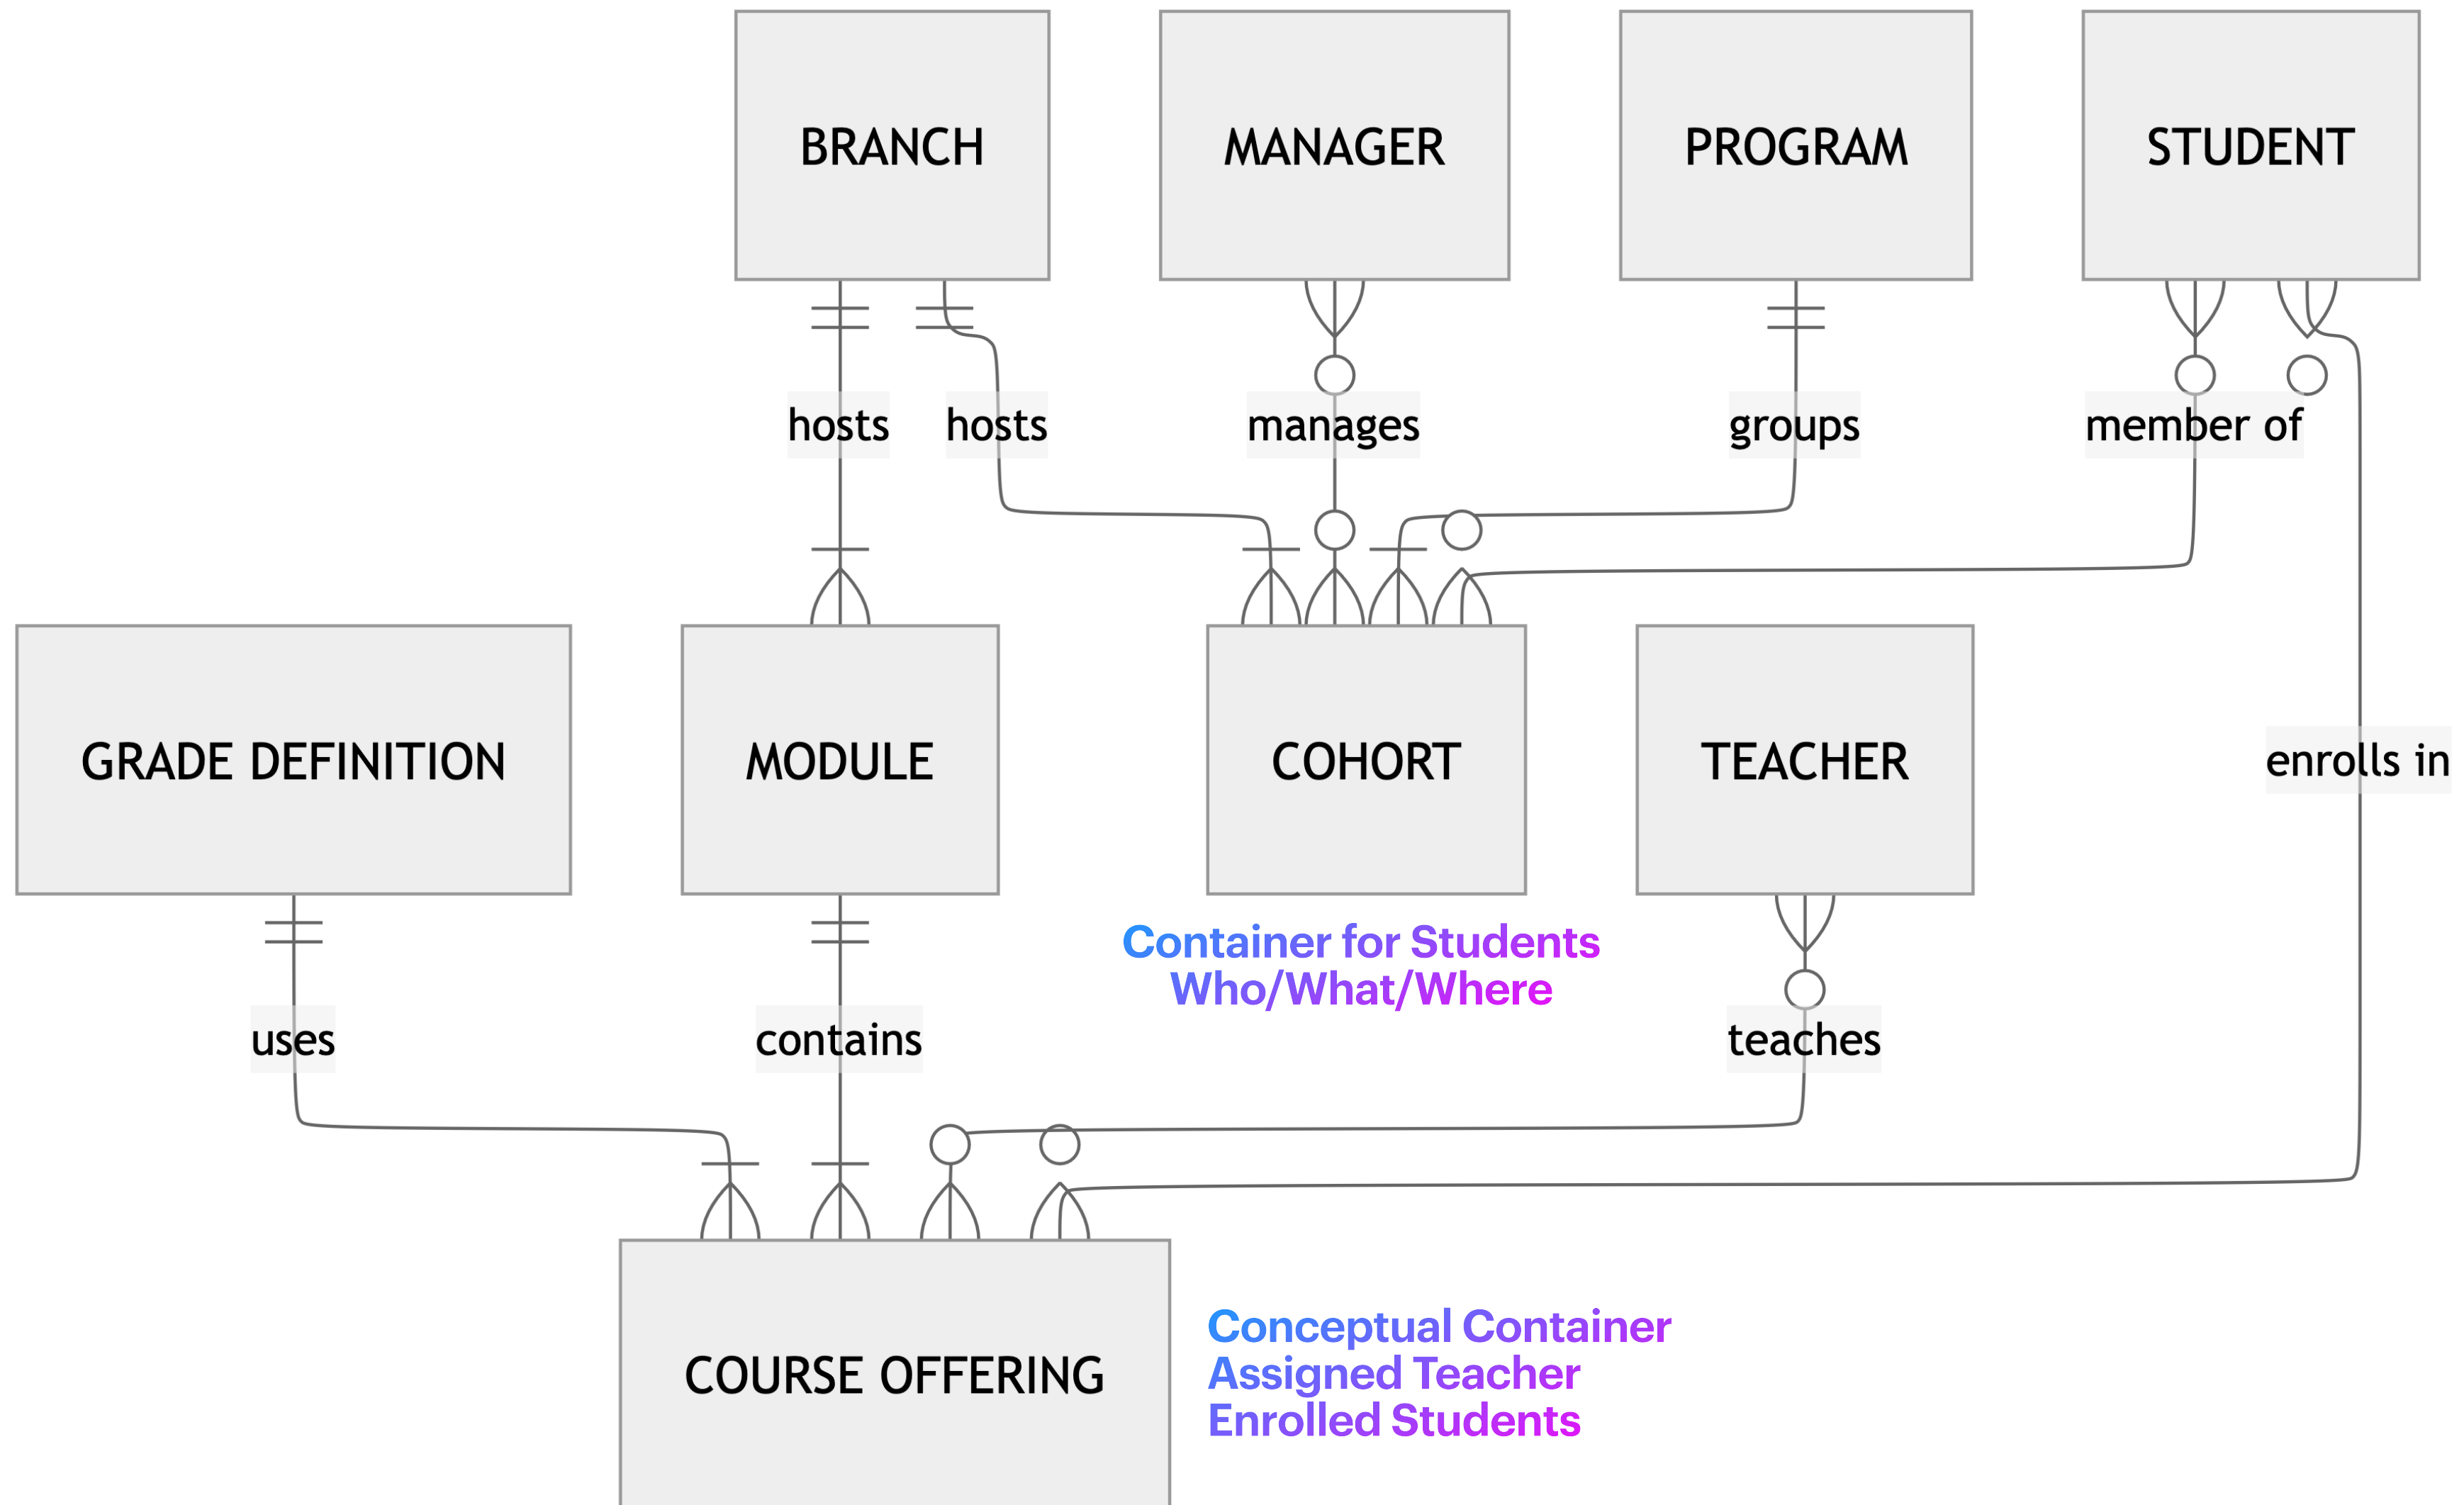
BRANCH

MANAGER

PROGRAM

STUDENT

hosts

hosts

manages

groups

member of

GRADE DEFINITION

MODULE

COHORT

TEACHER

enrolls in

Container for Students
Who/What/Where

uses

contains

teaches

COURSE OFFERING

Conceptual Container
Assigned Teacher
Enrolled Students